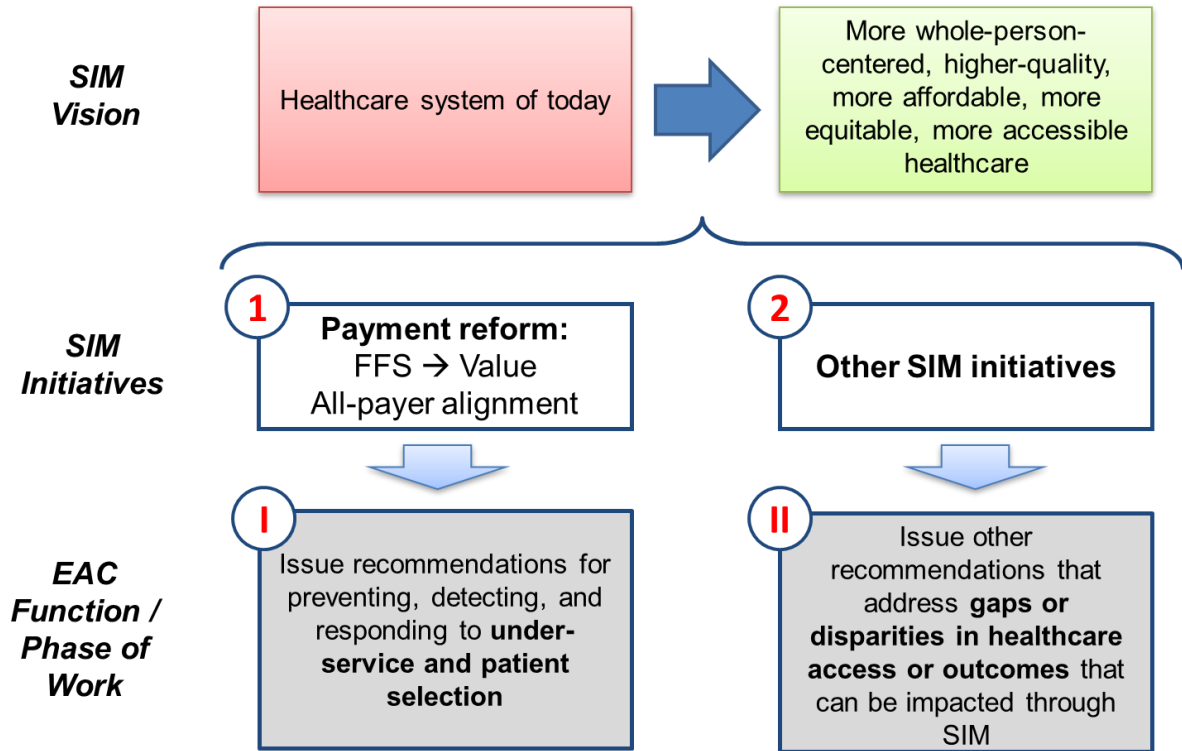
SIM Vision

Healthcare system of today

More whole-person-centered, higher-quality, more affordable, more equitable, more accessible healthcare

SIM Initiatives

1

Payment reform:
FFS → Value
All-payer alignment

2

Other SIM initiatives

EAC Function / Phase of Work

I

Issue recommendations for preventing, detecting, and responding to under-service and patient selection

II

Issue other recommendations that address gaps or disparities in healthcare access or outcomes that can be impacted through SIM